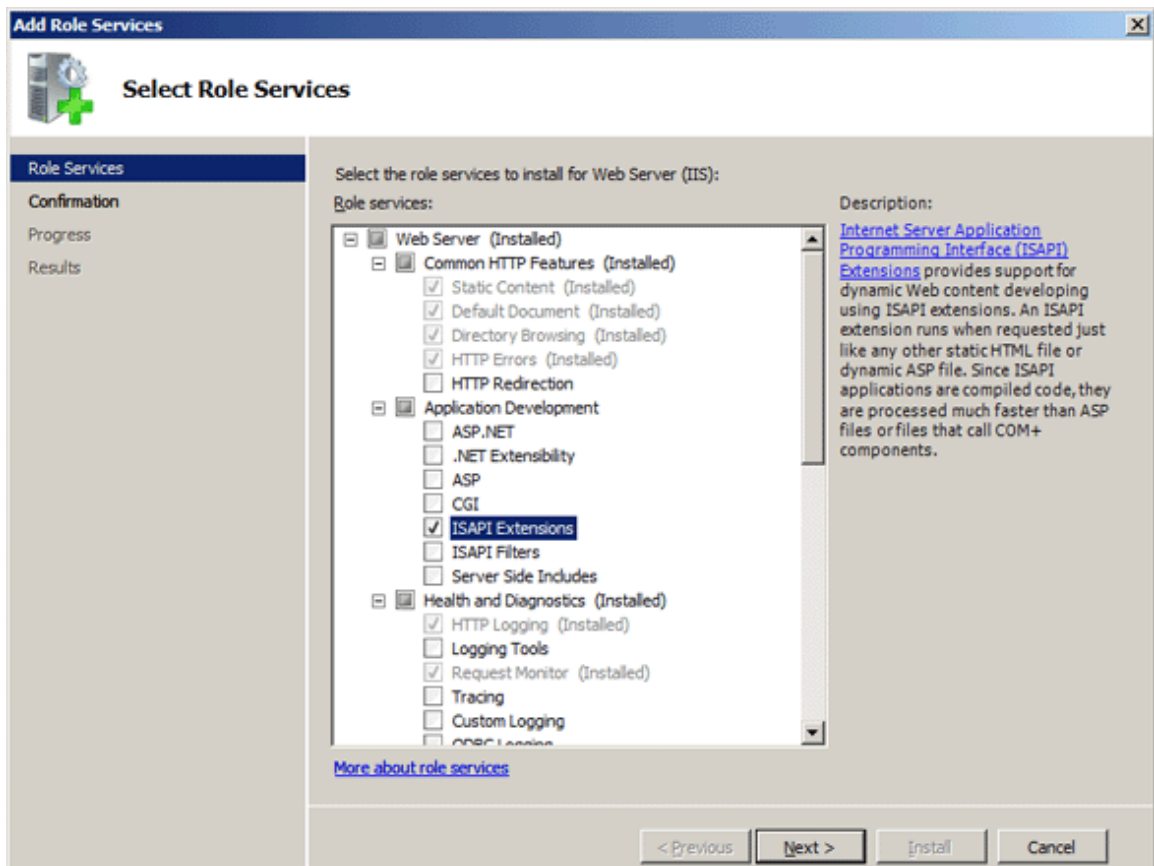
Add Role Services

Select Role Services

Role Services
Confirmation
Progress
Results

Select the role services to install for Web Server (IIS):

Role services:

Web Server (Installed)
Common HTTP Features (Installed)
Static Content (Installed)
Default Document (Installed)
Directory Browsing (Installed)
HTTP Errors (Installed)
HTTP Redirection
Application Development
ASP.NET
.NET Extensibility
ASP
CGI
ISAPI Extensions
ISAPI Filters
Server Side Includes
Health and Diagnostics (Installed)
HTTP Logging (Installed)
Logging Tools
Request Monitor (Installed)
Tracing
Custom Logging
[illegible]

Description:

Internet Server Application Programming Interface (ISAPI) Extensions provides support for dynamic Web content developing using ISAPI extensions. An ISAPI extension runs when requested just like any other static HTML file or dynamic ASP file. Since ISAPI applications are compiled code, they are processed much faster than ASP files or files that call COM+ components.

More about role services

< Previous
Next >
Install
Cancel